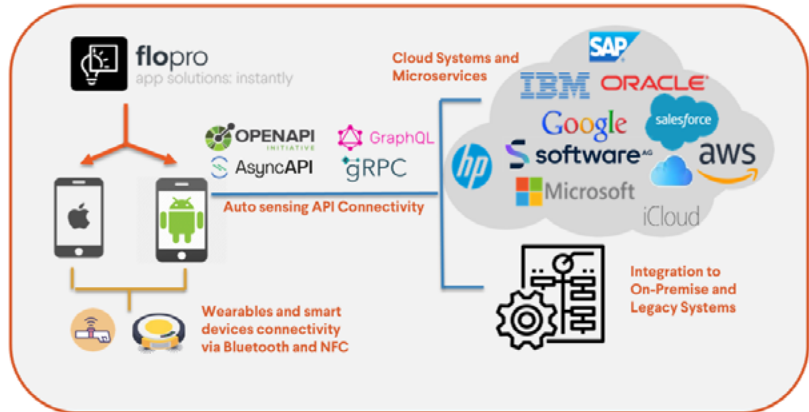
flopro
app solutions: instantly

OPENAPI INITIATIVE
AsyncAPI
GraphQL
gRPC

Auto sensing API Connectivity

Cloud Systems and Microservices

SAP
IBM
ORACLE
Google
salesforce
hp
software AG
aws
Microsoft
iCloud

Integration to On-Premise and Legacy Systems

Wearables and smart devices connectivity via Bluetooth and NFC